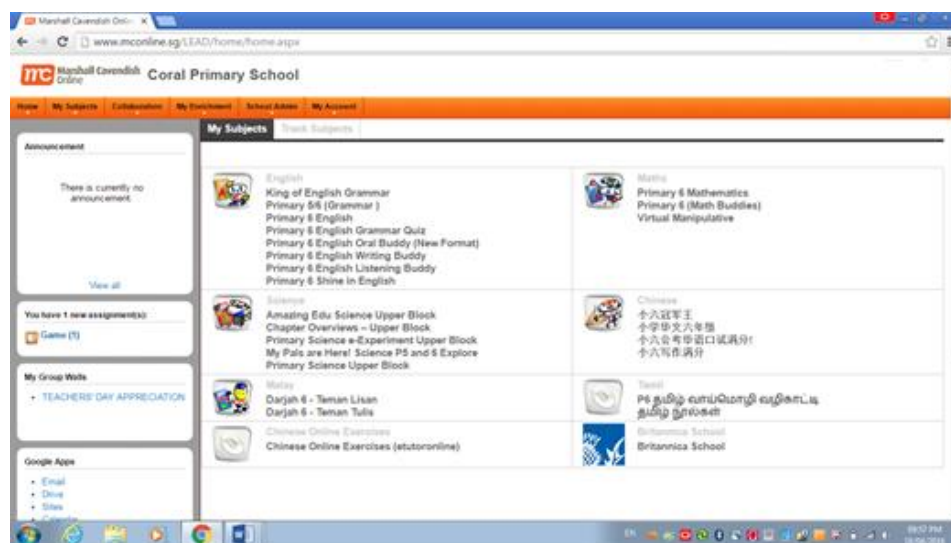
Marshall Cavendish Onl... ×

www.mconline.sg/LEAD/home/home.aspx

mc Marshall Cavendish Online Coral Primary School

Home | My Subjects | Collaboration | My Enrichment | School Admin | My Account

Announcement

There is currently no announcement.

View all

You have 1 new assignment(s):

Game (1)

My Group Walls

• TEACHERS' DAY APPRECIATION

Google Apps

• Email
• Drive
• Sites
• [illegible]

My Subjects | Track Subjects

English
King of English Grammar
Primary 5/6 (Grammar)
Primary 6 English
Primary 6 English Grammar Quiz
Primary 6 English Oral Buddy (New Format)
Primary 6 English Writing Buddy
Primary 6 English Listening Buddy
Primary 6 Shine in English

Maths
Primary 6 Mathematics
Primary 6 (Math Buddies)
Virtual Manipulative

Science
Amazing Edu Science Upper Block
Chapter Overviews – Upper Block
Primary Science e-Experiment Upper Block
My Pals are Here! Science P5 and 6 Explore
Primary Science Upper Block

Chinese
小六冠军王
小学华文六年级
小六会考华语口试满分!
小六写作满分

Malay
Darjah 6 - Teman Lisan
Darjah 6 - Teman Tulis

Tamil
P6 தமிழ் வாய்மொழி வழிகாட்டி
தமிழ் நூல்கள்

Chinese Online Exercises
Chinese Online Exercises (etutoronline)

Britannica School
Britannica School

EN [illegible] 09:57 PM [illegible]